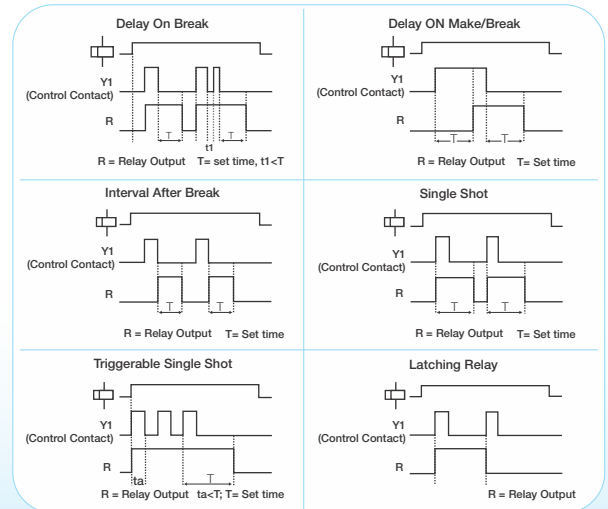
Delay On Break

Y1
(Control Contact)

R

T
t1
T

R = Relay Output T= set time, t1<T

Delay ON Make/Break

Y1
(Control Contact)

R

T
T

R = Relay Output T= Set time

Interval After Break

Y1
(Control Contact)

R

T
T

R = Relay Output T= Set time

Single Shot

Y1
(Control Contact)

R

T
T

R = Relay Output T= Set time

Triggerable Single Shot

Y1
(Control Contact)

R

ta
T

R = Relay Output ta<T; T= Set time

Latching Relay

Y1
(Control Contact)

R

R = Relay Output